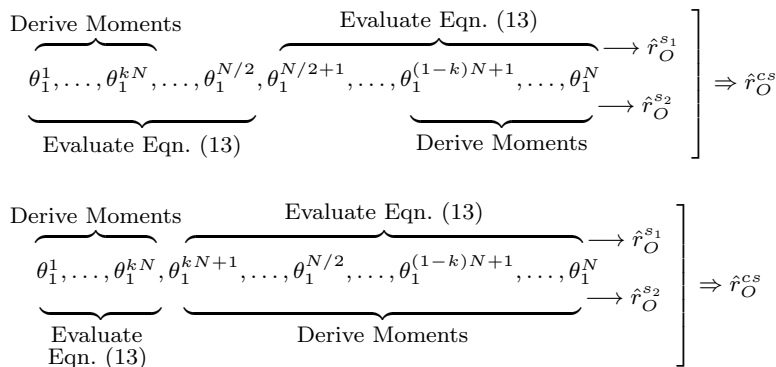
Derive Moments

Evaluate Eqn. (13)

$\theta_1^1, \ldots, \theta_1^{kN}, \ldots, \theta_1^{N/2}, \theta_1^{N/2+1}, \ldots, \theta_1^{(1-k)N+1}, \ldots, \theta_1^N$ $\longrightarrow \hat{r}_O^{s_1}$ $\longrightarrow \hat{r}_O^{s_2}$ $\Rightarrow \hat{r}_O^{cs}$

Evaluate Eqn. (13)

Derive Moments

Derive Moments

Evaluate Eqn. (13)

$\theta_1^1, \ldots, \theta_1^{kN}, \theta_1^{kN+1}, \ldots, \theta_1^{N/2}, \ldots, \theta_1^{(1-k)N+1}, \ldots, \theta_1^N$ $\longrightarrow \hat{r}_O^{s_1}$ $\longrightarrow \hat{r}_O^{s_2}$ $\Rightarrow \hat{r}_O^{cs}$

Evaluate Eqn. (13)

Derive Moments